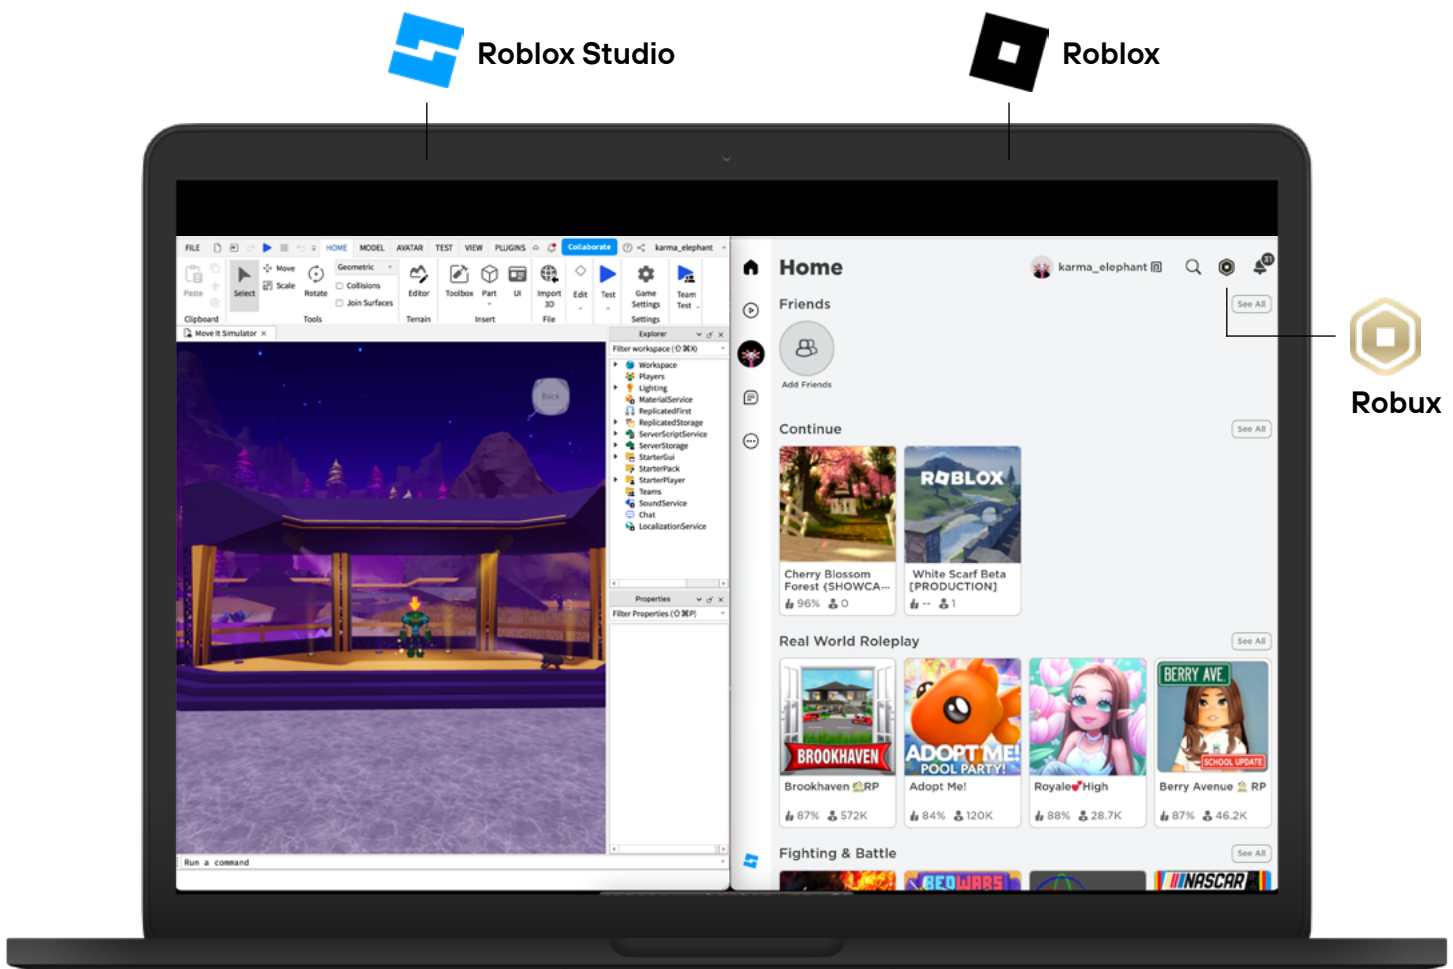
Roblox Studio

Roblox

FILE HOME MODEL AVATAR TEST VIEW PLUGINS Collaborate karma_elephant

Paste Select Move Scale Rotate Geometric Collisions Join Surfaces Editor Toolbox Part UI Import 3D Edit Test Game Settings Team Test

Clipboard Tools Terrain Insert File Settings

Move It Simulator

Explorer

Filter workspace

Workspace
Players
Lighting
MaterialService
ReplicatedFirst
ReplicatedStorage
ServerScriptService
ServerStorage
StarterGui
StarterPack
StarterPlayer
Teams
SoundService
Chat
LocalizationService

Properties

Filter Properties

Back

Run a command

Home

karma_elephant

Friends

See All

Add Friends

Continue

See All

Cherry Blossom Forest (SHOWCA...
96% 0

White Scarf Beta [PRODUCTION]
-- 1

Real World Roleplay

See All

BROOKHAVEN

ADOPT ME! POOL PARTY!

BERRY AVE SCHOOL UPDATE

Brookhaven RP
87% 572K

Adopt Me!
84% 120K

Royale High
88% 28.7K

Berry Avenue RP
87% 46.2K

Fighting & Battle

See All

BEDWARS

NASCAR

Robux